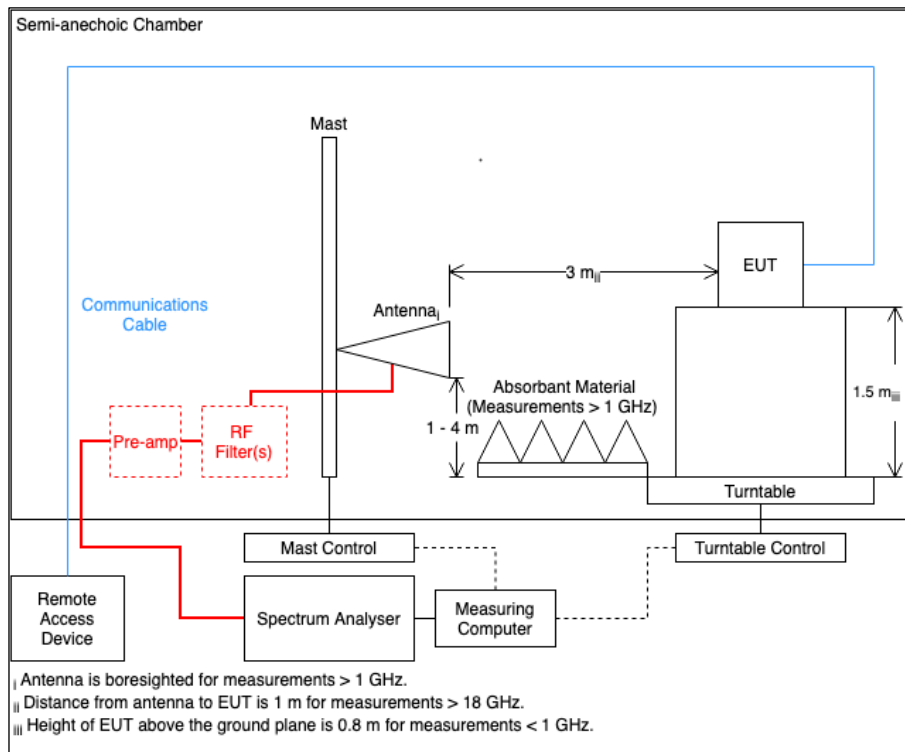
Semi-anechoic Chamber

Mast

Communications Cable

Antenna$_{i}$

3 m$_{ii}$

EUT

Absorbant Material (Measurements > 1 GHz)

1.5 m$_{iii}$

1 - 4 m

Pre-amp

RF Filter(s)

Turntable

Mast Control

Turntable Control

Remote Access Device

Spectrum Analyser

Measuring Computer

$_{i}$ Antenna is boresighted for measurements > 1 GHz.
$_{ii}$ Distance from antenna to EUT is 1 m for measurements > 18 GHz.
$_{iii}$ Height of EUT above the ground plane is 0.8 m for measurements < 1 GHz.